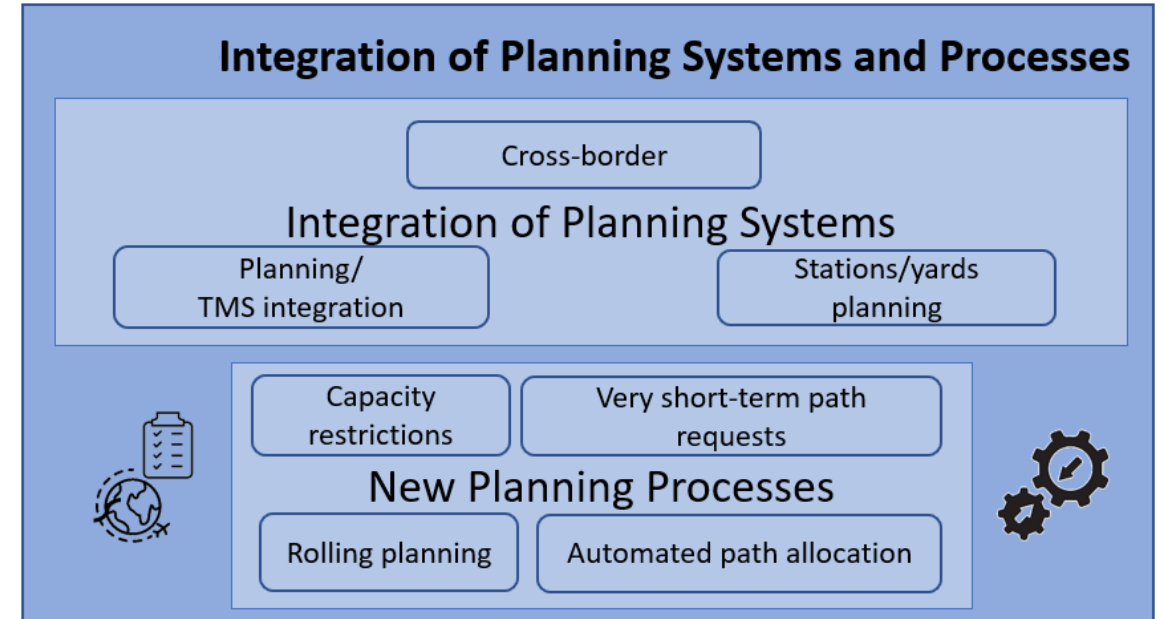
Integration of Planning Systems and Processes

Cross-border

Integration of Planning Systems

Planning/ TMS integration

Stations/yards planning

Capacity restrictions

Very short-term path requests

New Planning Processes

Rolling planning

Automated path allocation